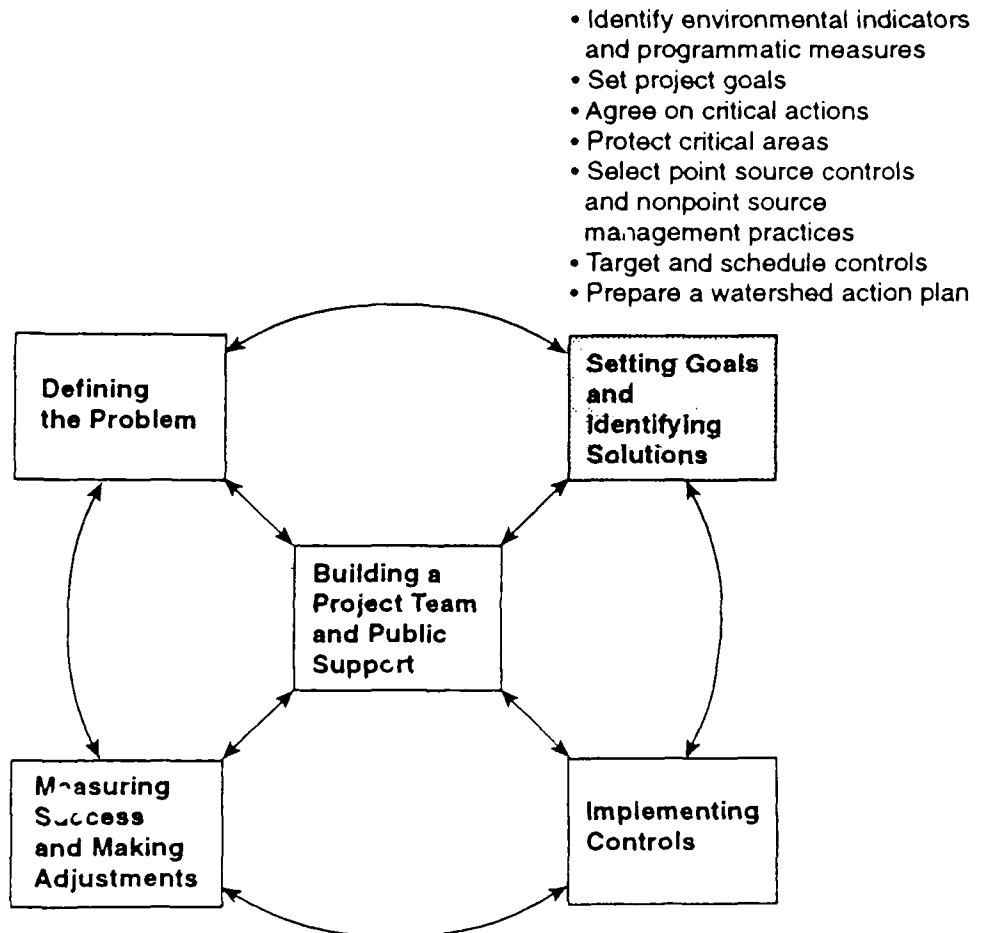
• Identify environmental indicators and programmatic measures
• Set project goals
• Agree on critical actions
• Protect critical areas
• Select point source controls and nonpoint source management practices
• Target and schedule controls
• Prepare a watershed action plan

Defining the Problem

Setting Goals and Identifying Solutions

Building a Project Team and Public Support

Measuring Success and Making Adjustments

Implementing Controls